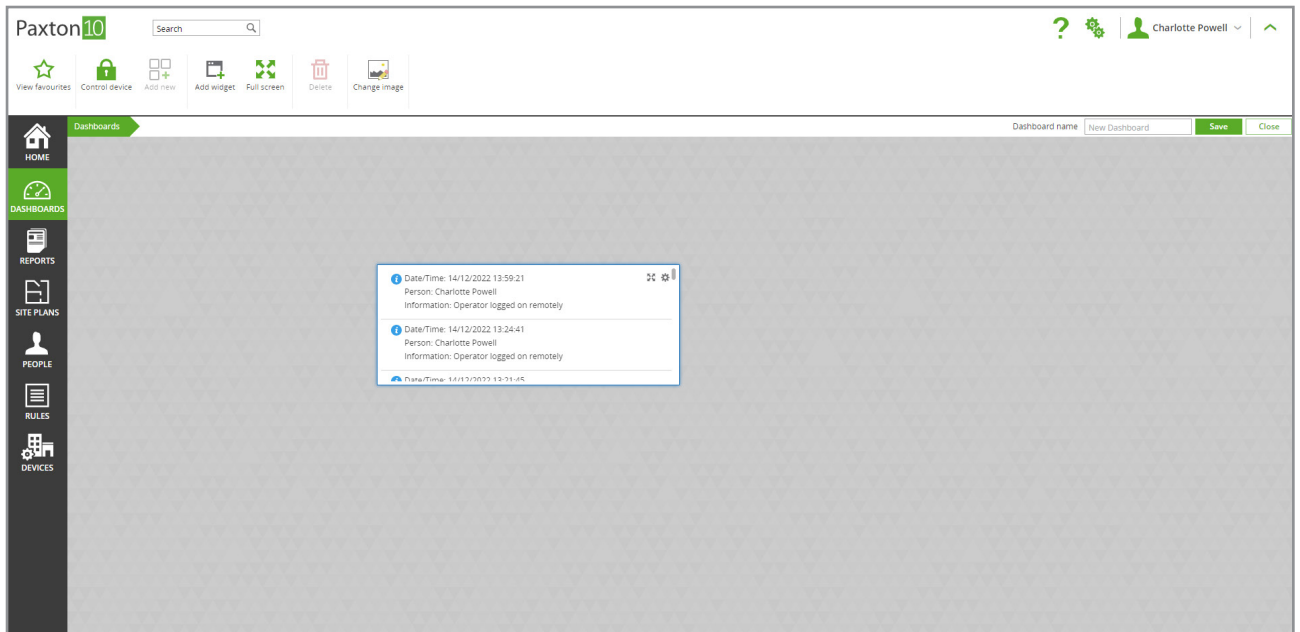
Paxton10

Search

Charlotte Powell

View favourites Control device Add new Add widget Full screen Delete Change image

HOME
DASHBOARDS
REPORTS
SITE PLANS
PEOPLE
RULES
DEVICES

Dashboards

Dashboard name New Dashboard Save Close

Date/Time: 14/12/2022 13:59:21
Person: Charlotte Powell
Information: Operator logged on remotely

Date/Time: 14/12/2022 13:24:41
Person: Charlotte Powell
Information: Operator logged on remotely

Date/Time: 14/12/2022 13:21:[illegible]